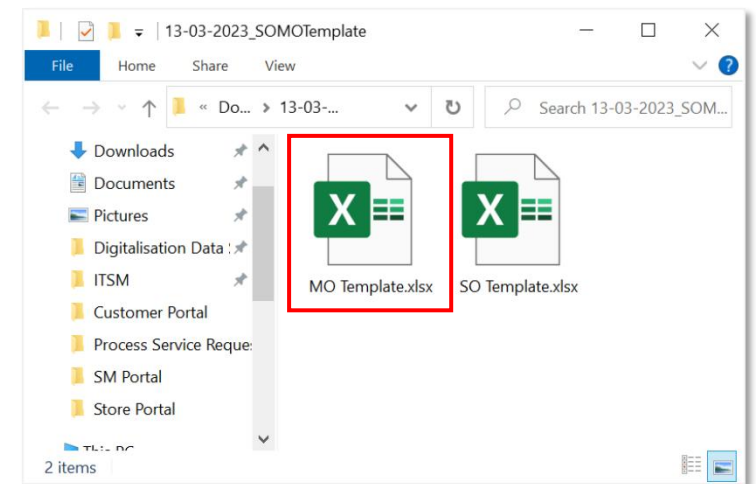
13-03-2023_SOMOTemplate

File Home Share View

« Do... › 13-03-...

Search 13-03-2023_SOM...

Downloads
Documents
Pictures
Digitalisation Data
ITSM
Customer Portal
Process Service Reque
SM Portal
Store Portal
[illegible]

X
MO Template.xlsx

X
SO Template.xlsx

2 items